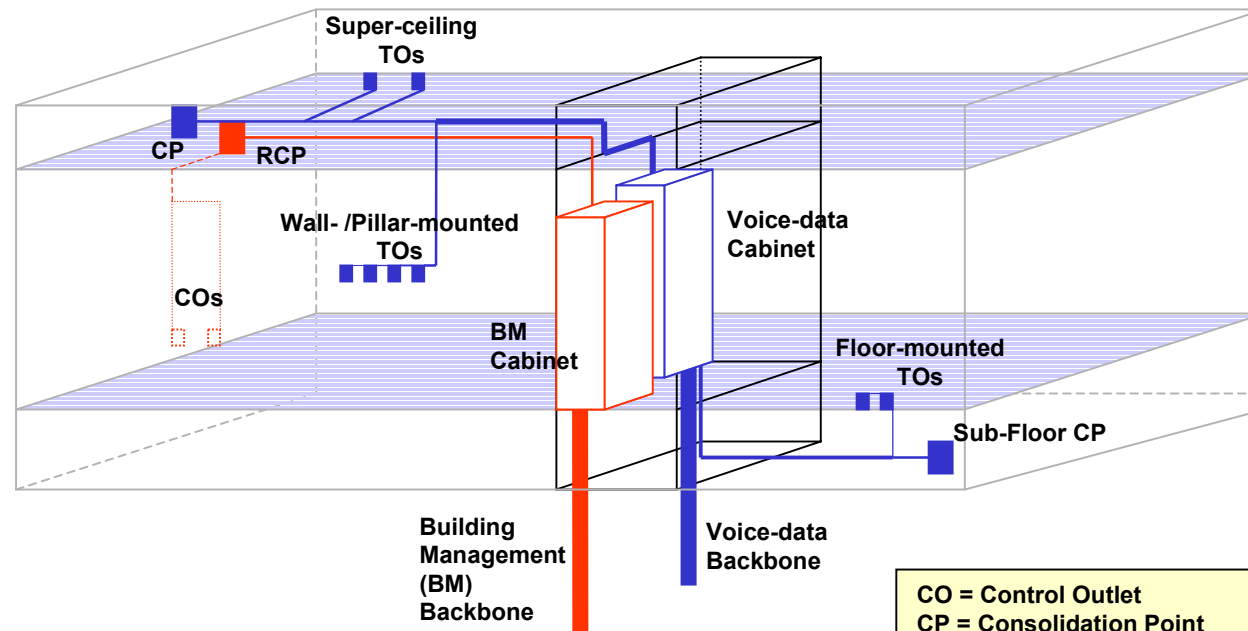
Super-ceiling TOs

CP

RCP

Wall- /Pillar-mounted TOs

COs

BM Cabinet

Voice-data Cabinet

Floor-mounted TOs

Sub-Floor CP

Building Management (BM) Backbone

Voice-data Backbone

CO = Control Outlet
CP = Consolidation Point